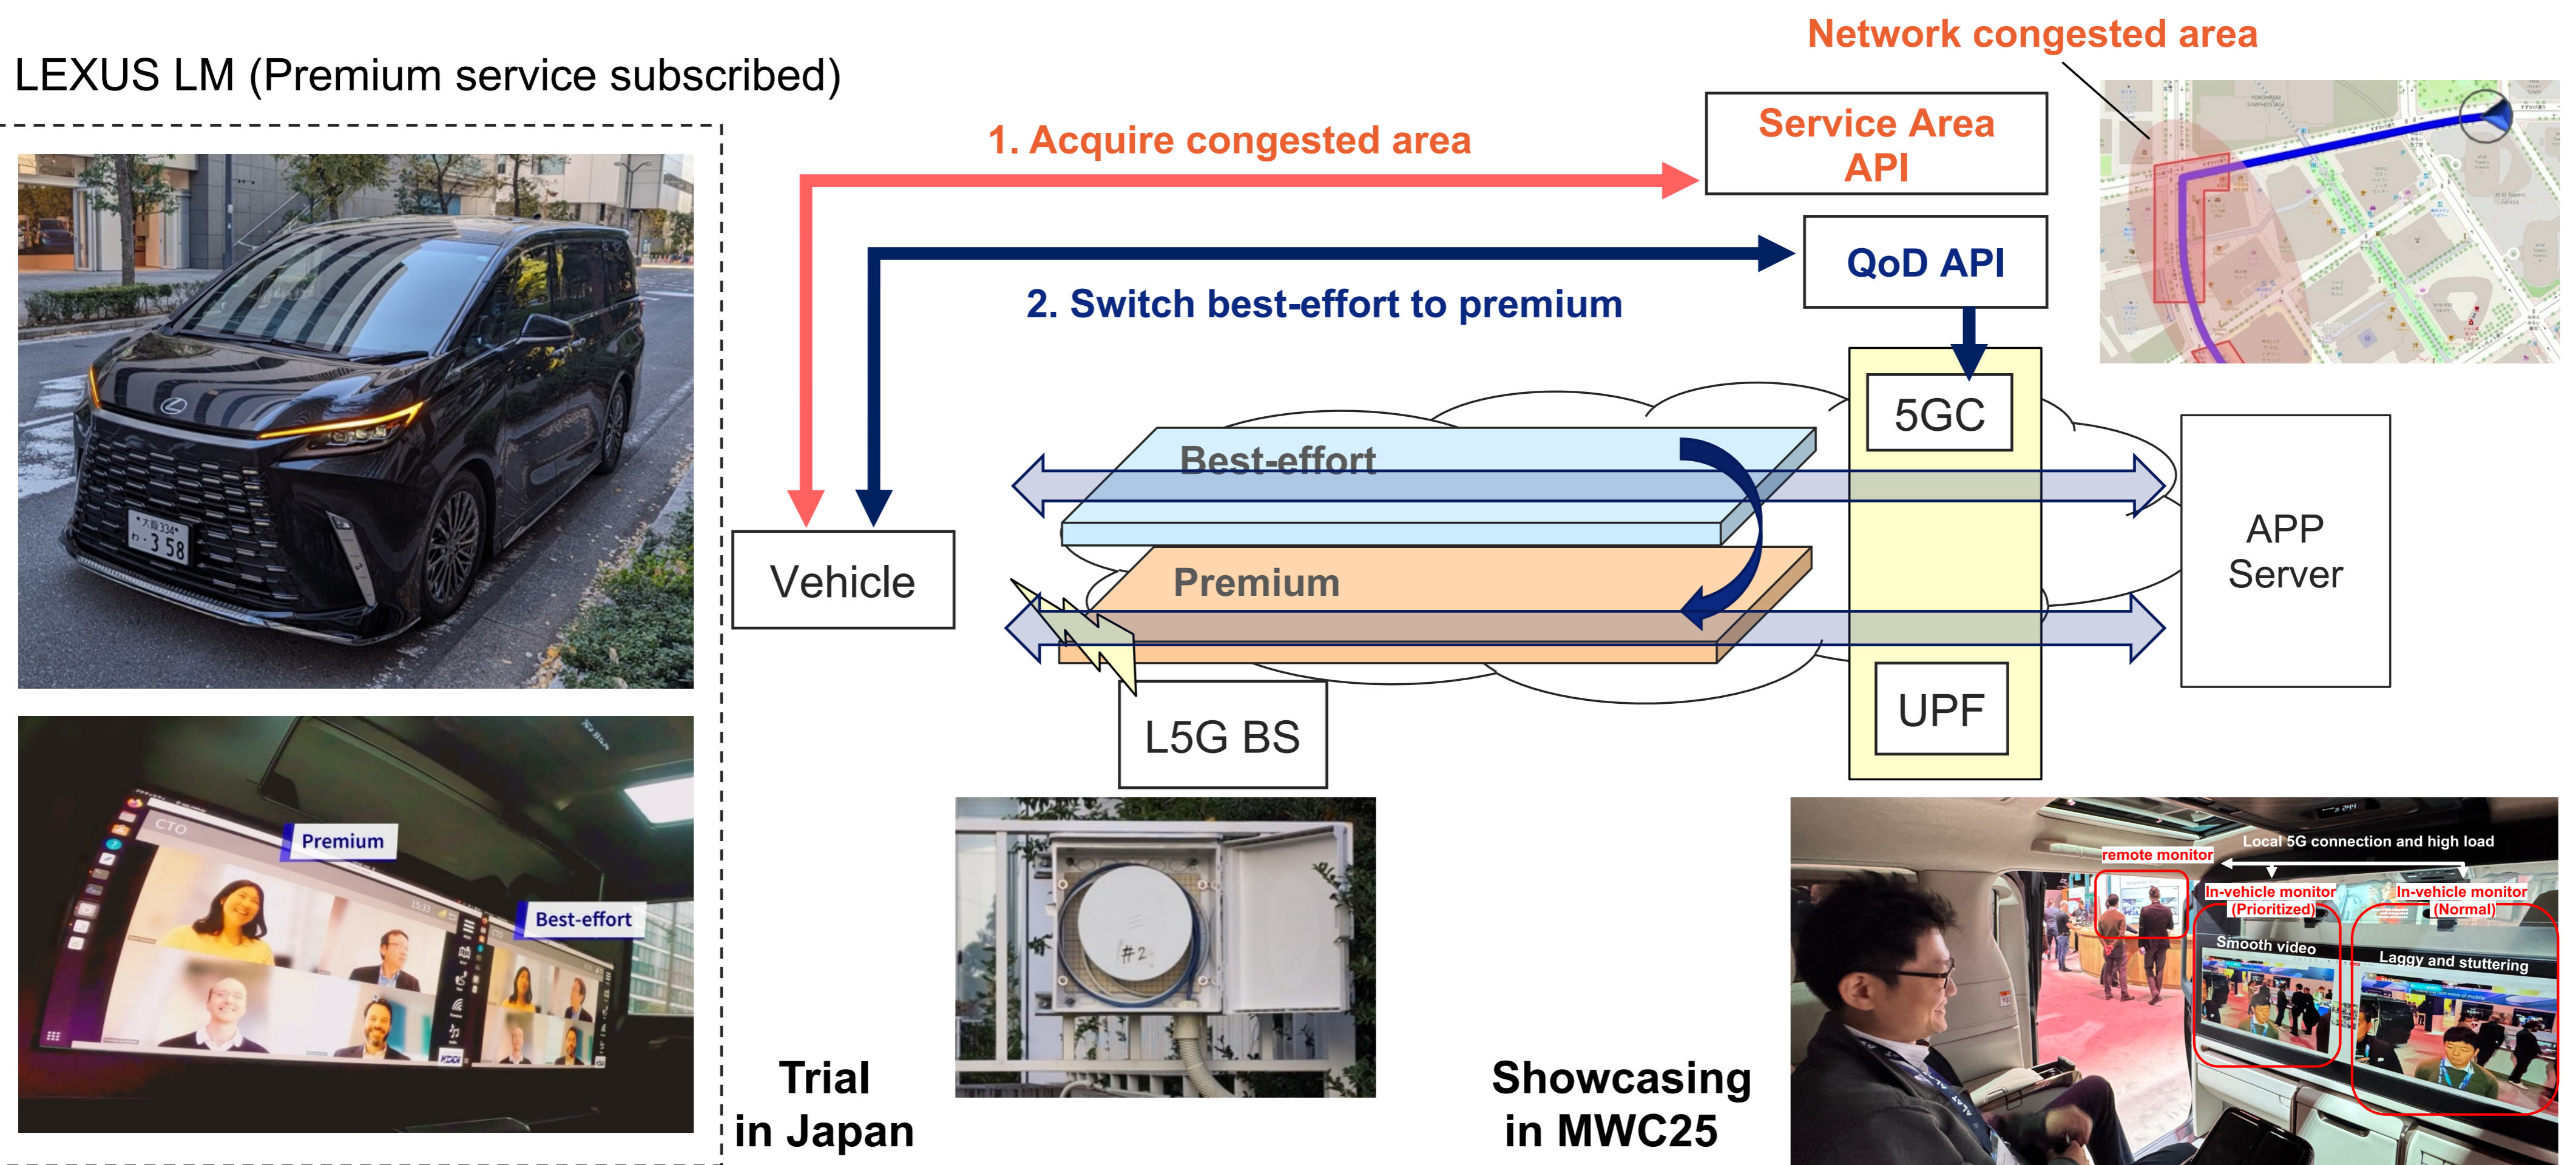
LEXUS LM (Premium service subscribed)

Network congested area

1. Acquire congested area

Service Area API

QoD API

2. Switch best-effort to premium

5GC

Best-effort

Vehicle

Premium

APP Server

UPF

L5G BS

Premium

Best-effort

Local 5G connection and high load

remote monitor

In-vehicle monitor (Prioritized)

In-vehicle monitor (Normal)

Smooth video

Laggy and stuttering

Trial in Japan

Showcasing in MWC25